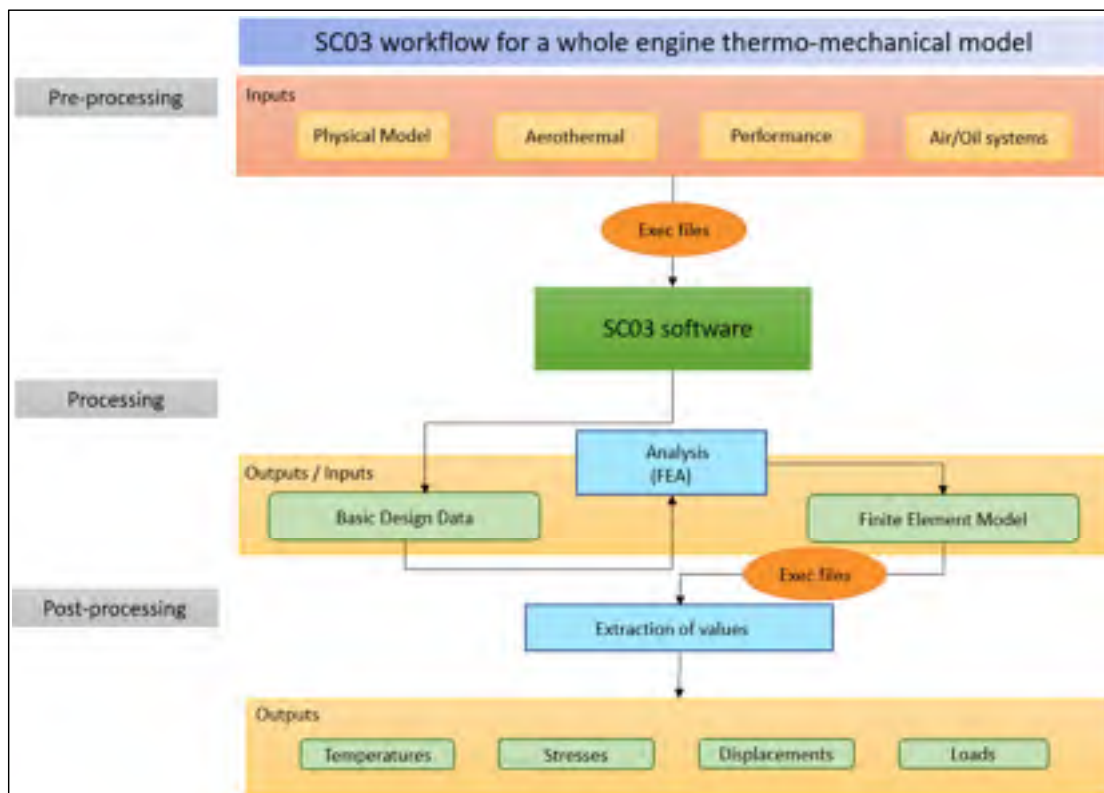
SC03 workflow for a whole engine thermo-mechanical model

Pre-processing

Inputs

Physical Model

Aerothermal

Performance

Air/Oil systems

Exec files

SC03 software

Processing

Analysis (FEA)

Outputs / Inputs

Basic Design Data

Finite Element Model

Post-processing

Exec files

Extraction of values

Outputs

Temperatures

Stresses

Displacements

Loads